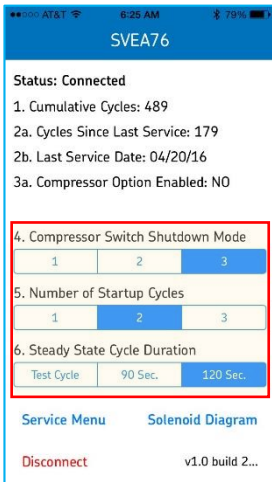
••○○○ AT&T 6:25 AM 79%

SVEA76

Status: Connected

1. Cumulative Cycles: 489

2a. Cycles Since Last Service: 179

2b. Last Service Date: 04/20/16

3a. Compressor Option Enabled: NO

4. Compressor Switch Shutdown Mode

| 1 | 2 | 3 |
|---|---|---|

5. Number of Startup Cycles

| 1 | 2 | 3 |
|---|---|---|

6. Steady State Cycle Duration

| Test Cycle | 90 Sec. | 120 Sec. |
|---|---|---|

Service Menu

Solenoid Diagram

Disconnect

v1.0 build 2...